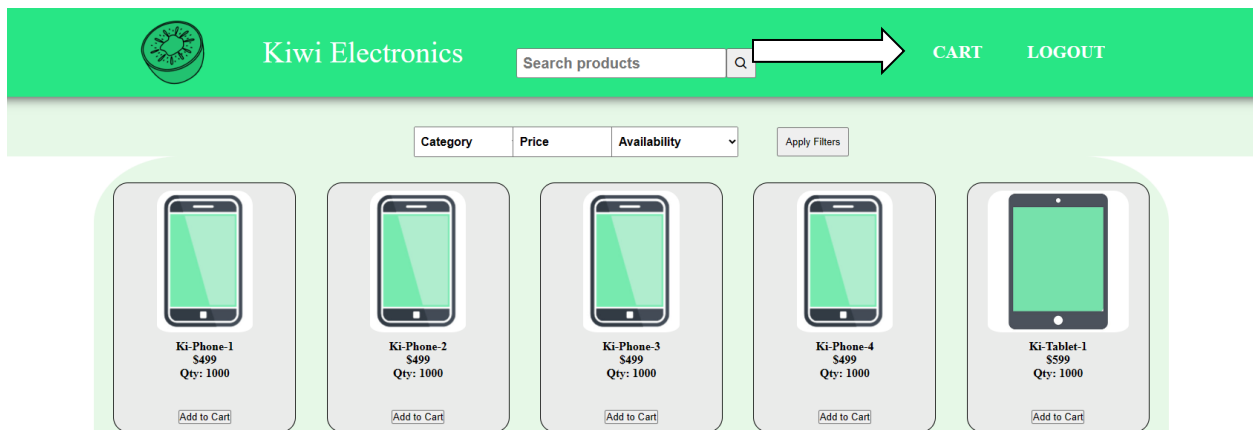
Kiwi Electronics

Search products

CART LOGOUT

Category Price Availability

Apply Filters

Ki-Phone-1
$499
Qty: 1000
Add to Cart

Ki-Phone-2
$499
Qty: 1000
Add to Cart

Ki-Phone-3
$499
Qty: 1000
Add to Cart

Ki-Phone-4
$499
Qty: 1000
Add to Cart

Ki-Tablet-1
$599
Qty: 1000
Add to Cart